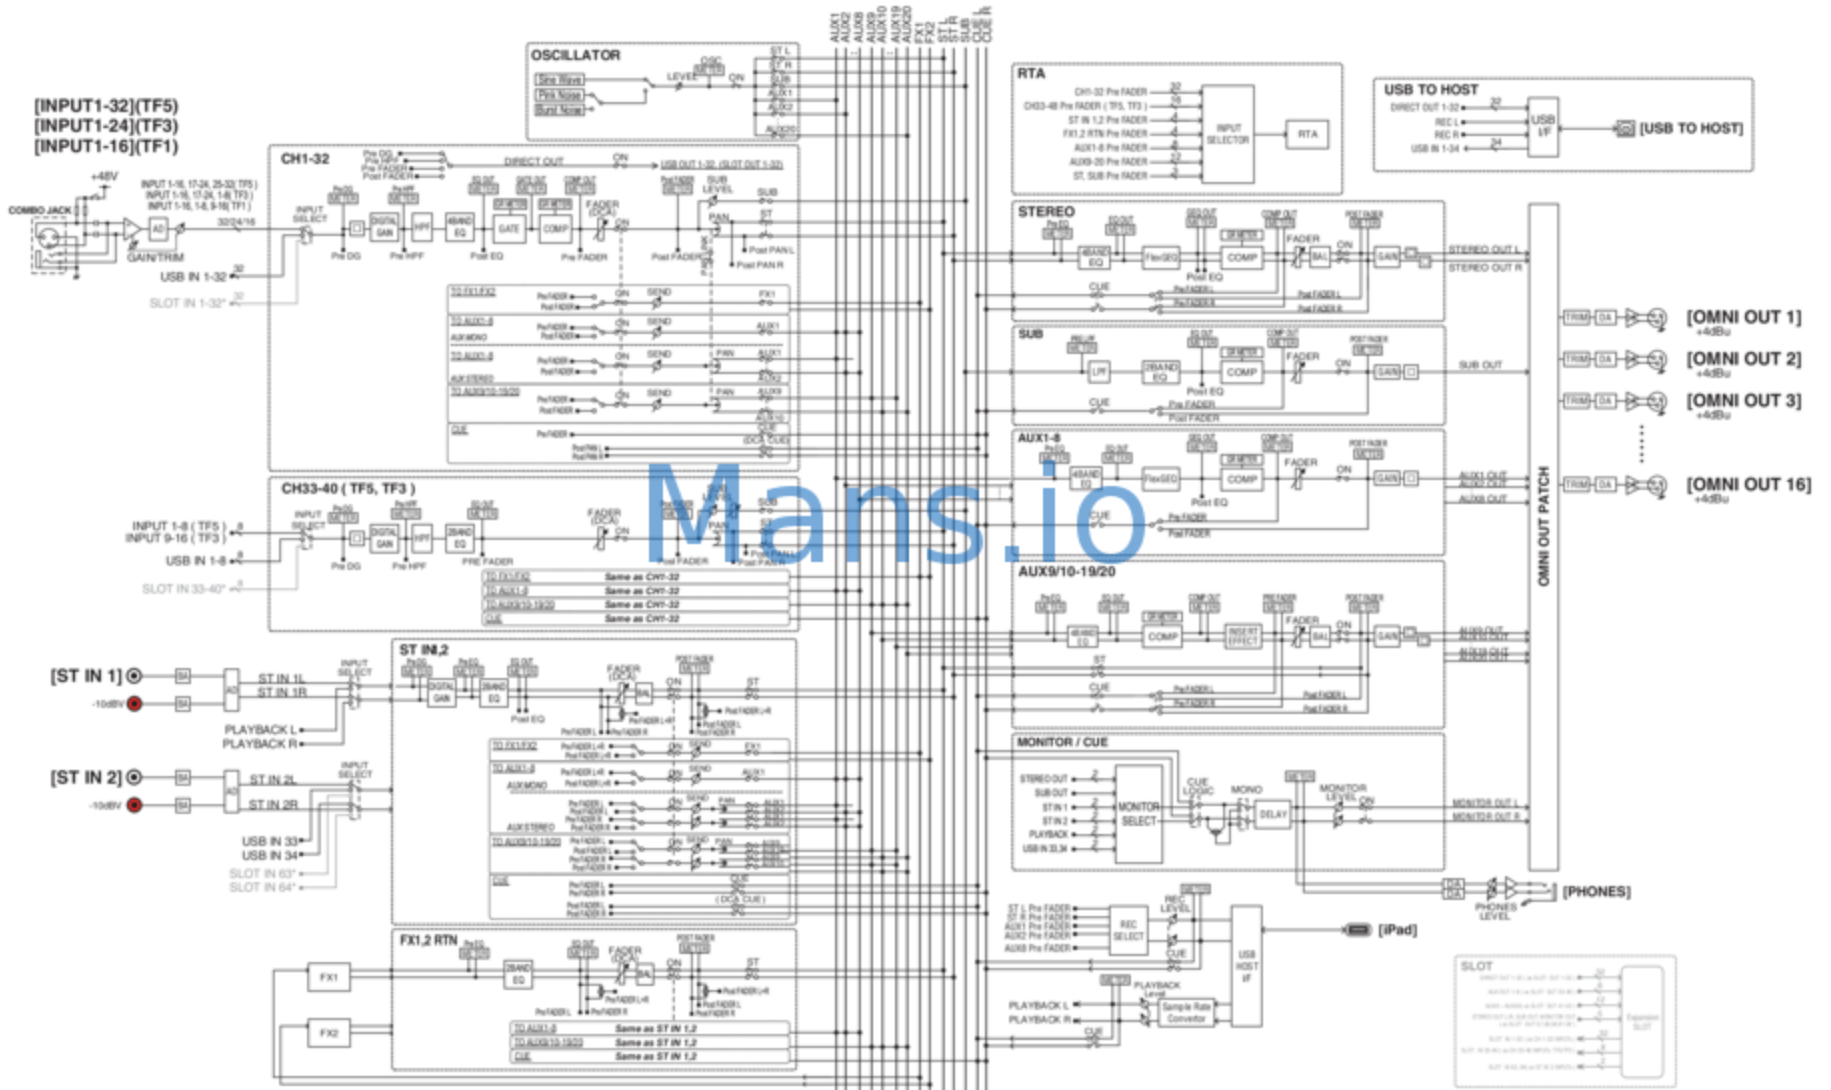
[INPUT1-32](TF5)
[INPUT1-24](TF3)
[INPUT1-16](TF1)

OSCILLATOR
Sine Wave
Pink Noise
Burst Noise
LEVEL
OSC METER
ON
ST L
ST R
SUB
AUX1
AUX2
AUX20

AUX1 AUX2 AUX8 AUX9 AUX10 AUX19 AUX20 FX1 FX2 ST L ST R SUB CUE L CUE R

RTA
CH1-32 Pre FADER
CH33-48 Pre FADER (TF5, TF3)
ST IN 1,2 Pre FADER
FX1,2 RTN Pre FADER
AUX1-8 Pre FADER
AUX9-20 Pre FADER
ST, SUB Pre FADER
INPUT SELECTOR
RTA

USB TO HOST
DIRECT OUT 1-32
REC L
REC R
USB IN 1-34
USB I/F
[USB TO HOST]

CH1-32
DIRECT OUT
ON
USB OUT 1-32 (SLOT OUT 1-32)
COMBO JACK
+48V
GAIN/TRIM
AD
INPUT 1-16, 17-24, 25-32 (TF5)
INPUT 1-16, 17-24, 1-8 (TF3)
INPUT 1-16, 1-8, 9-16 (TF1)
32/24/16
INPUT SELECT
USB IN 1-32
SLOT IN 1-32*
Pre DG
Pre HPF
DIGITAL GAIN
HPF
4BAND EQ
GATE
COMP
Post EQ
Pre FADER
FADER (DCA)
ON
SUB LEVEL
PAN
SUB
ST
Post PAN L
Post PAN R
Post FADER
TO FX1/FX2
TO AUX1-8
AUX MONO
TO AUX1-8
AUX STEREO
TO AUX9/10-19/20
CUE
Pre FADER
Post FADER
ON
SEND
PAN
FX1
AUX1
AUX2
AUX19
AUX20
CUE
(DCA CUE)

CH33-40 (TF5, TF3)
INPUT 1-8 (TF5)
INPUT 9-16 (TF3)
INPUT SELECT
USB IN 1-8
SLOT IN 33-40*
Pre DG
Pre HPF
DIGITAL GAIN
HPF
2BAND EQ
PRE FADER
FADER (DCA)
ON
SUB
PAN
Post FADER
Post PAN L
Post PAN R
TO FX1/FX2 Same as CH1-32
TO AUX1-8 Same as CH1-32
TO AUX9/10-19/20 Same as CH1-32
CUE Same as CH1-32

[ST IN 1]
-10dBV
ST IN 1L
ST IN 1R
AD
INPUT SELECT
PLAYBACK L
PLAYBACK R
[ST IN 2]
-10dBV
ST IN 2L
ST IN 2R
USB IN 33
USB IN 34
SLOT IN 63*
SLOT IN 64*

ST IN1,2
DIGITAL GAIN
2BAND EQ
Post EQ
FADER (DCA)
BAL
ON
ST
Pre FADER L
Pre FADER R
Post FADER L+R
TO FX1/FX2
TO AUX1-8
AUX MONO
AUX STEREO
TO AUX9/10-19/20
CUE
SEND
PAN
(DCA CUE)

FX1,2 RTN
FX1
FX2
2BAND EQ
FADER (DCA)
BAL
ON
ST
TO AUX1-8 Same as ST IN 1,2
TO AUX9/10-19/20 Same as ST IN 1,2
CUE Same as ST IN 1,2

Mans.io

STEREO
4BAND EQ
FlexGEQ
COMP
Post EQ
FADER
BAL
ON
GAIN
STEREO OUT L
STEREO OUT R
CUE
Pre FADER L
Pre FADER R
Post FADER L
Post FADER R

SUB
LPF
2BAND EQ
COMP
Post EQ
FADER
ON
GAIN
SUB OUT
CUE
Pre FADER
Post FADER

AUX1-8
4BAND EQ
FlexGEQ
COMP
Post EQ
FADER
ON
GAIN
AUX1 OUT
AUX8 OUT
CUE
Pre FADER
Post FADER

AUX9/10-19/20
4BAND EQ
COMP
INSERT EFFECT
FADER
BAL
ON
GAIN
AUX9 OUT
AUX10 OUT
AUX19 OUT
AUX20 OUT
ST
CUE
Pre FADER L
Pre FADER R
Post FADER L
Post FADER R

MONITOR / CUE
STEREO OUT
SUB OUT
ST IN 1
ST IN 2
PLAYBACK
USB IN 33,34
MONITOR SELECT
CUE LOGIC
MONO
DELAY
MONITOR LEVEL
ON
MONITOR OUT L
MONITOR OUT R

OMNI OUT PATCH
TRIM
DA
[OMNI OUT 1] +4dBu
[OMNI OUT 2] +4dBu
[OMNI OUT 3] +4dBu
[OMNI OUT 16] +4dBu
[PHONES]
PHONES LEVEL

ST L Pre FADER
ST R Pre FADER
AUX1 Pre FADER
AUX2 Pre FADER
AUX8 Pre FADER
REC SELECT
REC LEVEL
CUE
USB HOST I/F
[iPad]
PLAYBACK L
PLAYBACK R
PLAYBACK Level
Sample Rate Convertor
CUE

SLOT
Expansion SLOT